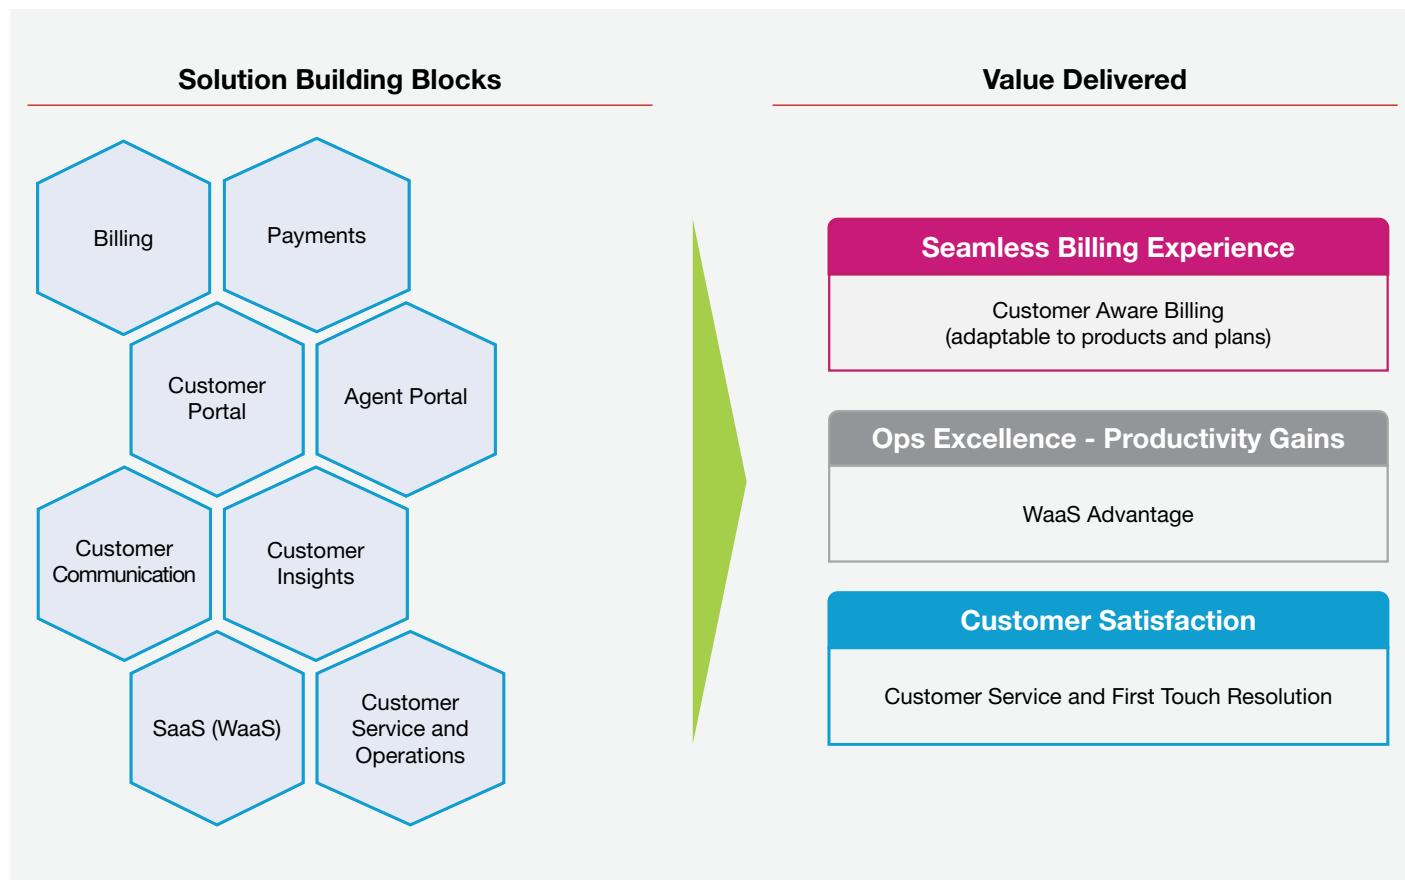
Solution Building Blocks

Billing

Payments

Customer Portal

Agent Portal

Customer Communication

Customer Insights

SaaS (WaaS)

Customer Service and Operations

Value Delivered

Seamless Billing Experience

Customer Aware Billing
(adaptable to products and plans)

Ops Excellence - Productivity Gains

WaaS Advantage

Customer Satisfaction

Customer Service and First Touch Resolution